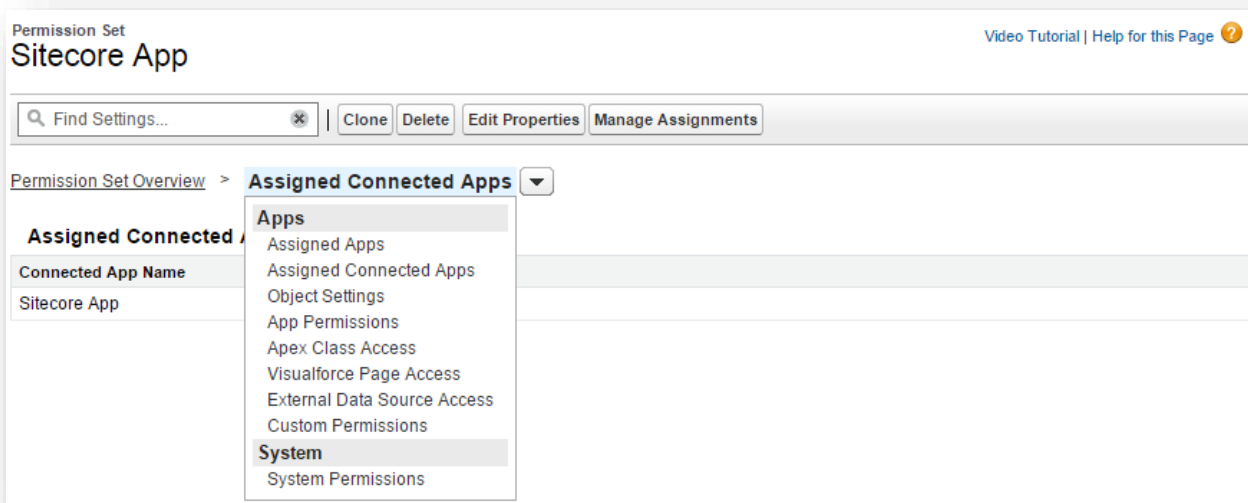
Permission Set
Sitecore App

Video Tutorial | Help for this Page

Find Settings...

Clone Delete Edit Properties Manage Assignments

Permission Set Overview > Assigned Connected Apps

Apps
Assigned Apps
Assigned Connected Apps
Object Settings
App Permissions
Apex Class Access
Visualforce Page Access
External Data Source Access
Custom Permissions
System
System Permissions

Assigned Connected A

| Connected App Name |
|---|
| Sitecore App |